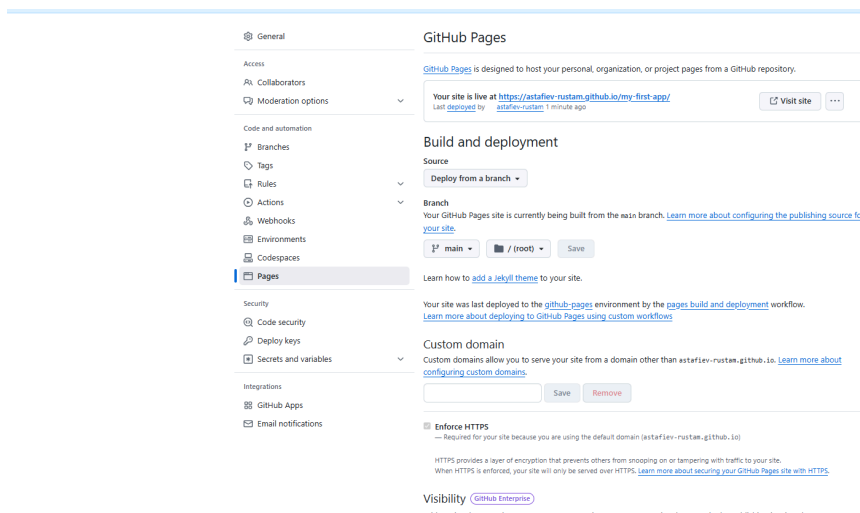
General

Access

Collaborators

Moderation options

Code and automation

Branches

Tags

Rules

Actions

Webhooks

Environments

Codespaces

Pages

Security

Code security

Deploy keys

Secrets and variables

Integrations

GitHub Apps

Email notifications

GitHub Pages

GitHub Pages is designed to host your personal, organization, or project pages from a GitHub repository.

Your site is live at https://astafiev-rustam.github.io/my-first-app/
Last deployed by astafiev-rustam 1 minute ago

Visit site

Build and deployment

Source

Deploy from a branch

Branch

Your GitHub Pages site is currently being built from the main branch. Learn more about configuring the publishing source fo your site.

main

/ (root)

Save

Learn how to add a Jekyll theme to your site.

Your site was last deployed to the github-pages environment by the pages build and deployment workflow.
Learn more about deploying to GitHub Pages using custom workflows

Custom domain

Custom domains allow you to serve your site from a domain other than astafiev-rustam.github.io. Learn more about configuring custom domains.

Save

Remove

Enforce HTTPS

— Required for your site because you are using the default domain (astafiev-rustam.github.io)

HTTPS provides a layer of encryption that prevents others from snooping on or tampering with traffic to your site.
When HTTPS is enforced, your site will only be served over HTTPS. Learn more about securing your GitHub Pages site with HTTPS.

Visibility GitHub Enterprise

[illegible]